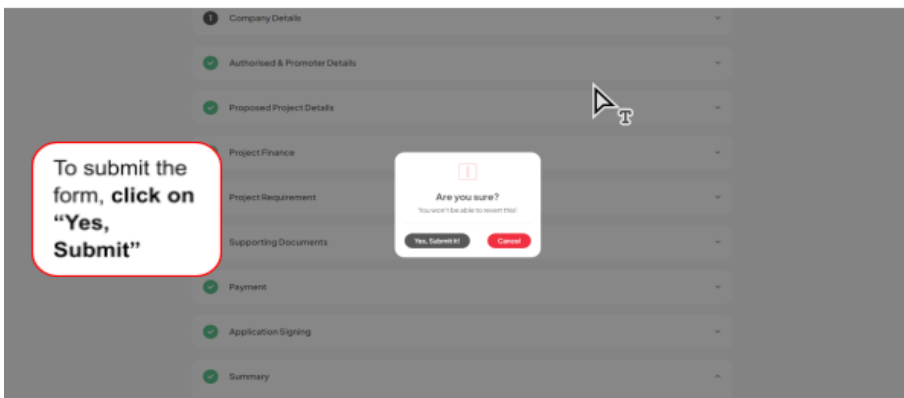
Company Details

Authorised & Promoter Details

Proposed Project Details

Project Finance

Project Requirement

Supporting Documents

Payment

Application Signing

Summary

To submit the form, **click on "Yes, Submit"**

Are you sure?

You won't be able to revert this!

Yes, Submit it!

Cancel